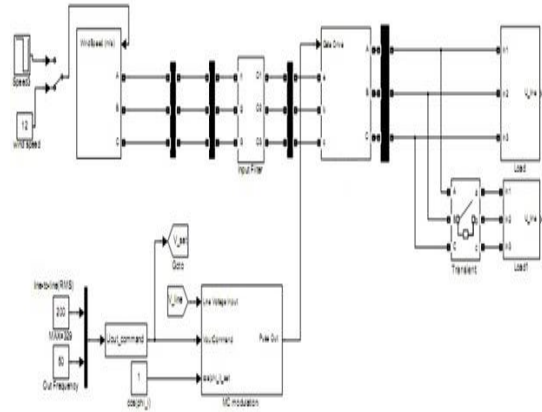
Speed3

12
wind speed

WindSpeed (m/s)
A
B
C

Input Filter

Gate Drive
A
B
C

Load

Transient

Load1

V_ref
Goto

line-to-line(RMS)
200
MAX4329
50
Out Frequency

Uout_command

1
cos(phi_i)

V_line

Line Voltage Input
Uout/Command
cos(phi_i)_ref
Pulse Out

MC modulation